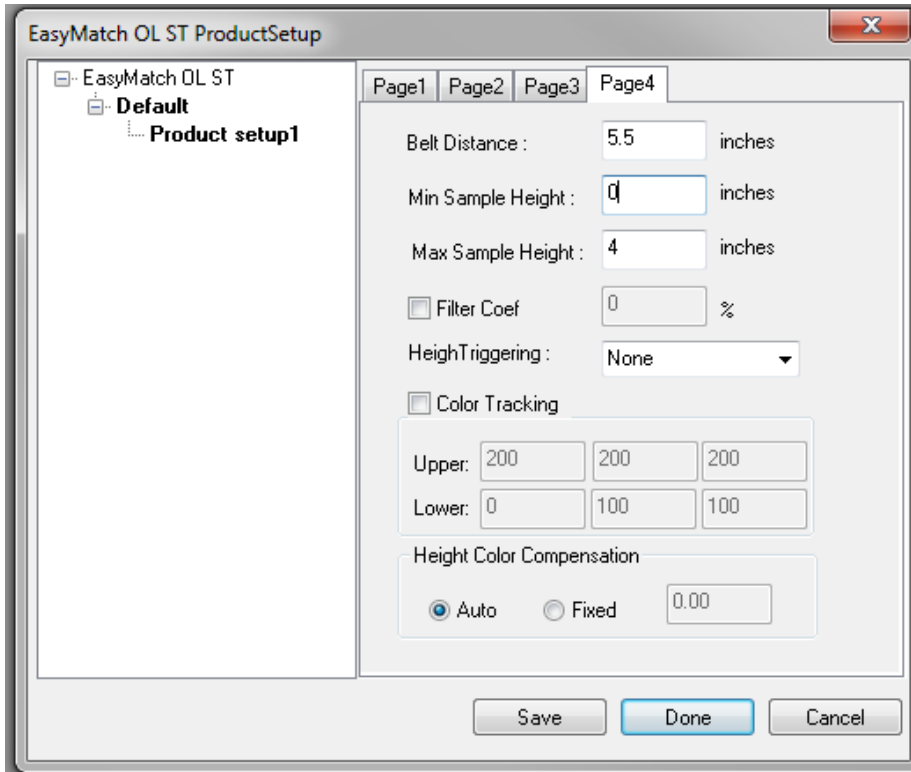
EasyMatch OL ST ProductSetup

EasyMatch OL ST
Default
Product setup1

Page1 Page2 Page3 Page4

Belt Distance : 5.5 inches

Min Sample Height : 0 inches

Max Sample Height : 4 inches

Filter Coef 0 %

HeighTriggering : None

Color Tracking

Upper: 200 200 200

Lower: 0 100 100

Height Color Compensation

Auto Fixed 0.00

Save Done Cancel